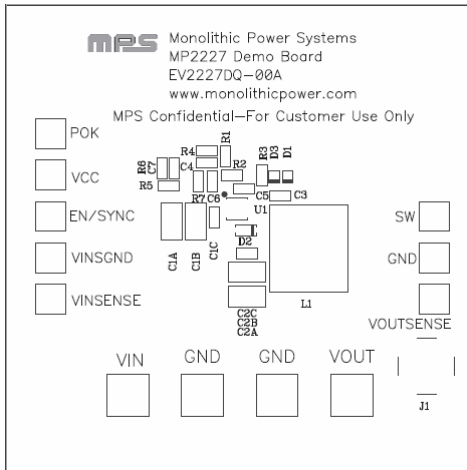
MPS
Monolithic Power Systems
MP2227 Demo Board
EV2227DQ—00A
www.monolithicpower.com
MPS Confidential—For Customer Use Only

POK
VCC
EN/SYNC
VINSGND
VINSENSE

R1
R4
R6
C7
C4
R2
R3
D3
D1
R5
R7
C6
C5
C3
U1
C1C
D2
C1A
C1B
L1
C2C
C2B
C2A

SW
GND
VOUTSENSE

VIN
GND
GND
VOUT
J1